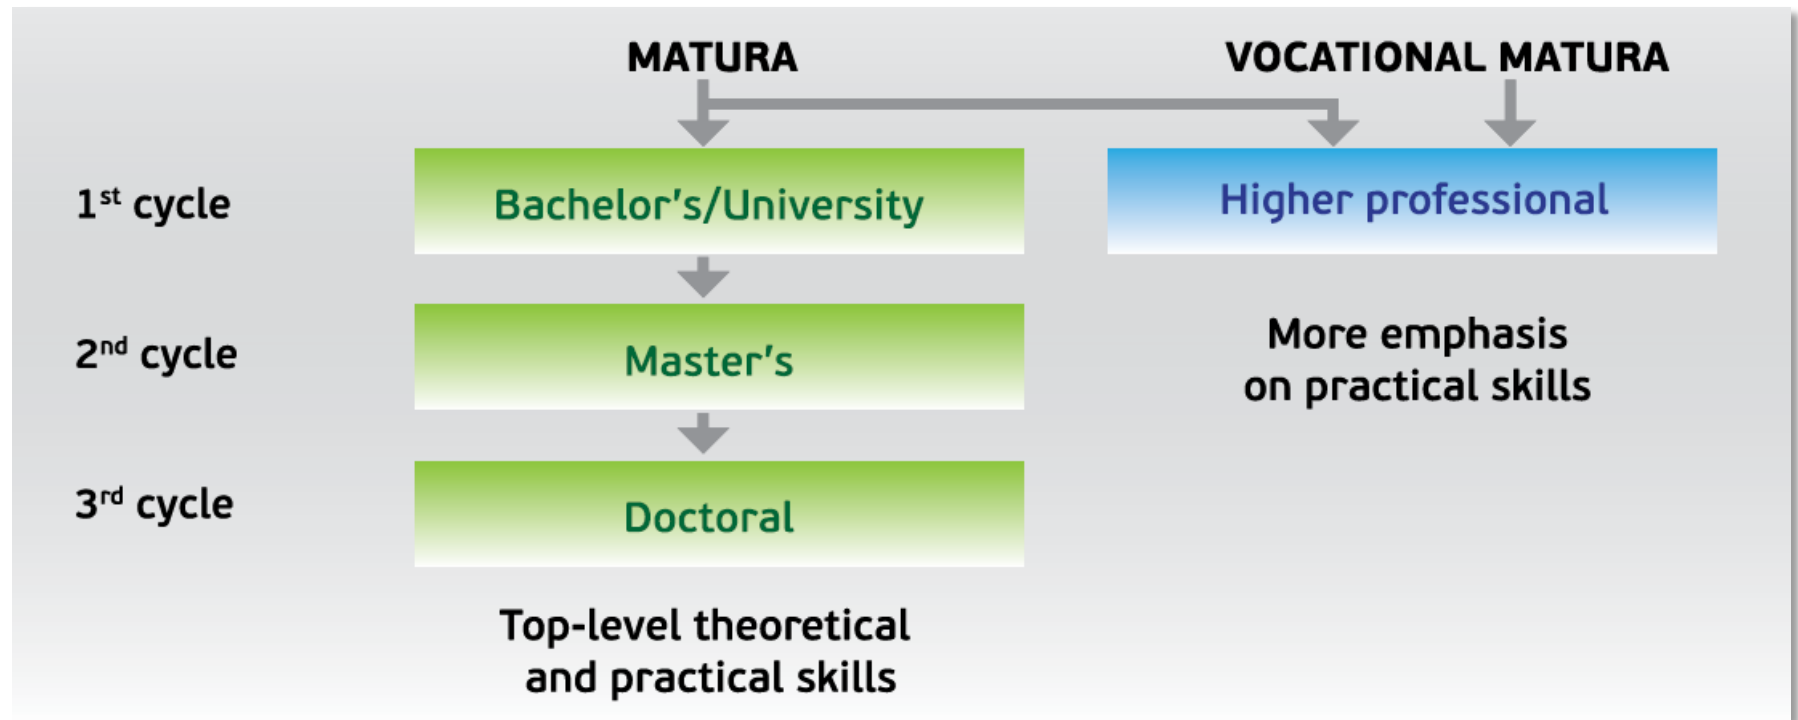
MATURA

VOCATIONAL MATURA

1$^{st}$ cycle

Bachelor's/University

Higher professional

2$^{nd}$ cycle

Master's

More emphasis on practical skills

3$^{rd}$ cycle

Doctoral

Top-level theoretical and practical skills